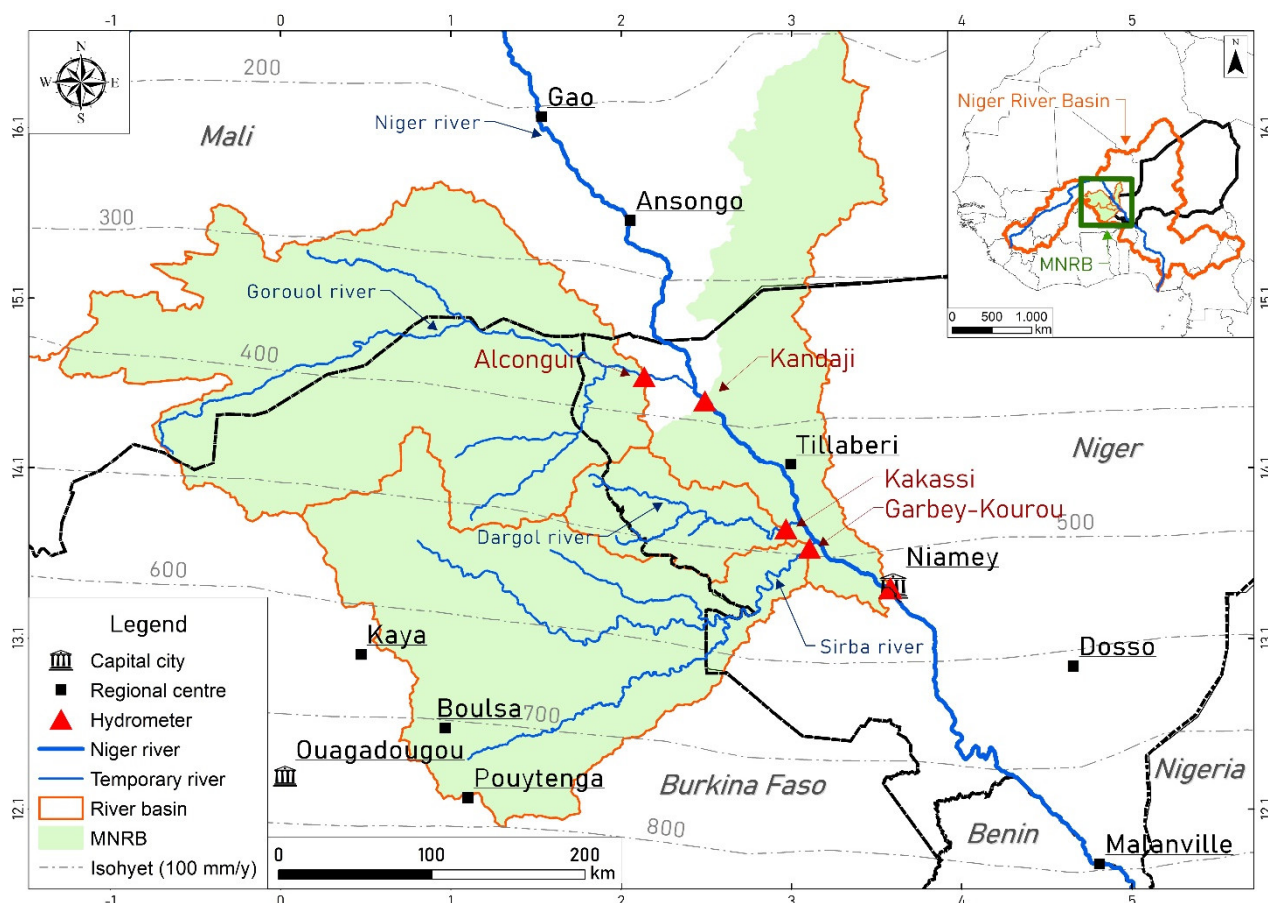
-1 0 1 2 3 4 5

N
W E
S

200
Gao
Niger river
16.1
Mali
Ansongo
300
15.1
Gorouol river
400
Alconguí
Kandaji
Tillaberi
14.1
Niger
Kakassi
Garbey-Kourou
500
Dargol river
Niamey
600
13.1
Kaya
Sirba river
Dosso
Boulsa
700
Ouagadougou
Pouytenga
Burkina Faso
Nigeria
12.1
800
Benin
Malanville

Niger River Basin
MNRB
0 500 1.000 km

Legend
Capital city
Regional centre
Hydrometer
Niger river
Temporary river
River basin
MNRB
Isohyet (100 mm/y)

0 100 200 km

-1 0 1 2 3 4 5